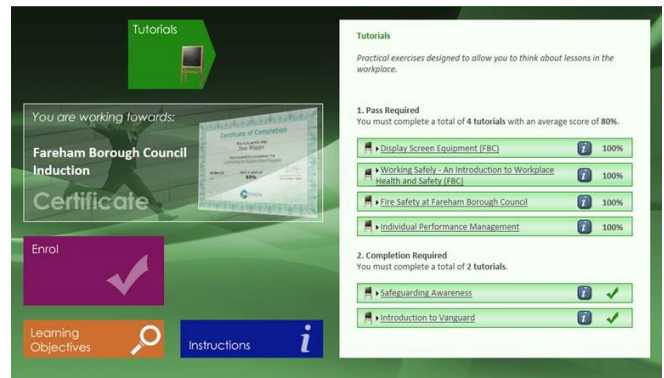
Tutorials

You are working towards:

Fareham Borough Council Induction

Certificate

Certificate of Completion

Joe Bloggs

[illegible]

80%

Enrol

Learning Objectives

Instructions

Tutorials

Practical exercises designed to allow you to think about lessons in the workplace.

1. Pass Required
You must complete a total of 4 tutorials with an average score of 80%.

| Tutorial | | Score |
|---|---|---|
| Display Screen Equipment (FBC) | i | 100% |
| Working Safely - An Introduction to Workplace Health and Safety (FBC) | i | 100% |
| Fire Safety at Fareham Borough Council | i | 100% |
| Individual Performance Management | i | 100% |

2. Completion Required
You must complete a total of 2 tutorials.

| Tutorial | | Status |
|---|---|---|
| Safeguarding Awareness | i | ✓ |
| Introduction to Vanguard | i | ✓ |